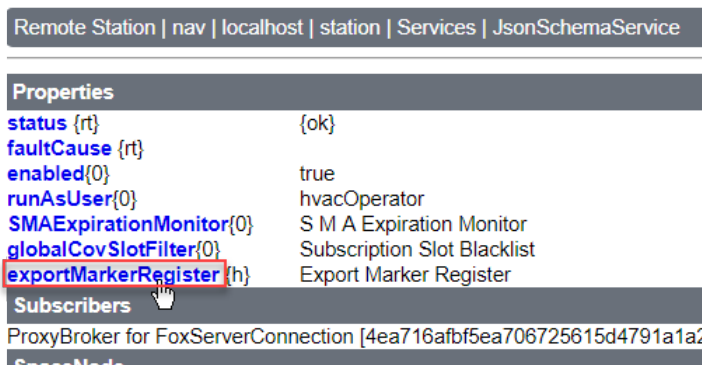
Remote Station | nav | localhost | station | Services | JsonSchemaService

Properties

| | |
|---|---|
| status {rt} | {ok} |
| faultCause {rt} | |
| enabled{0} | true |
| runAsUser{0} | hvacOperator |
| SMAExpirationMonitor{0} | S M A Expiration Monitor |
| globalCovSlotFilter{0} | Subscription Slot Blacklist |
| exportMarkerRegister {h} | Export Marker Register |

Subscribers

ProxyBroker for FoxServerConnection [4ea716afbf5ea706725615d4791a1a2

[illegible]